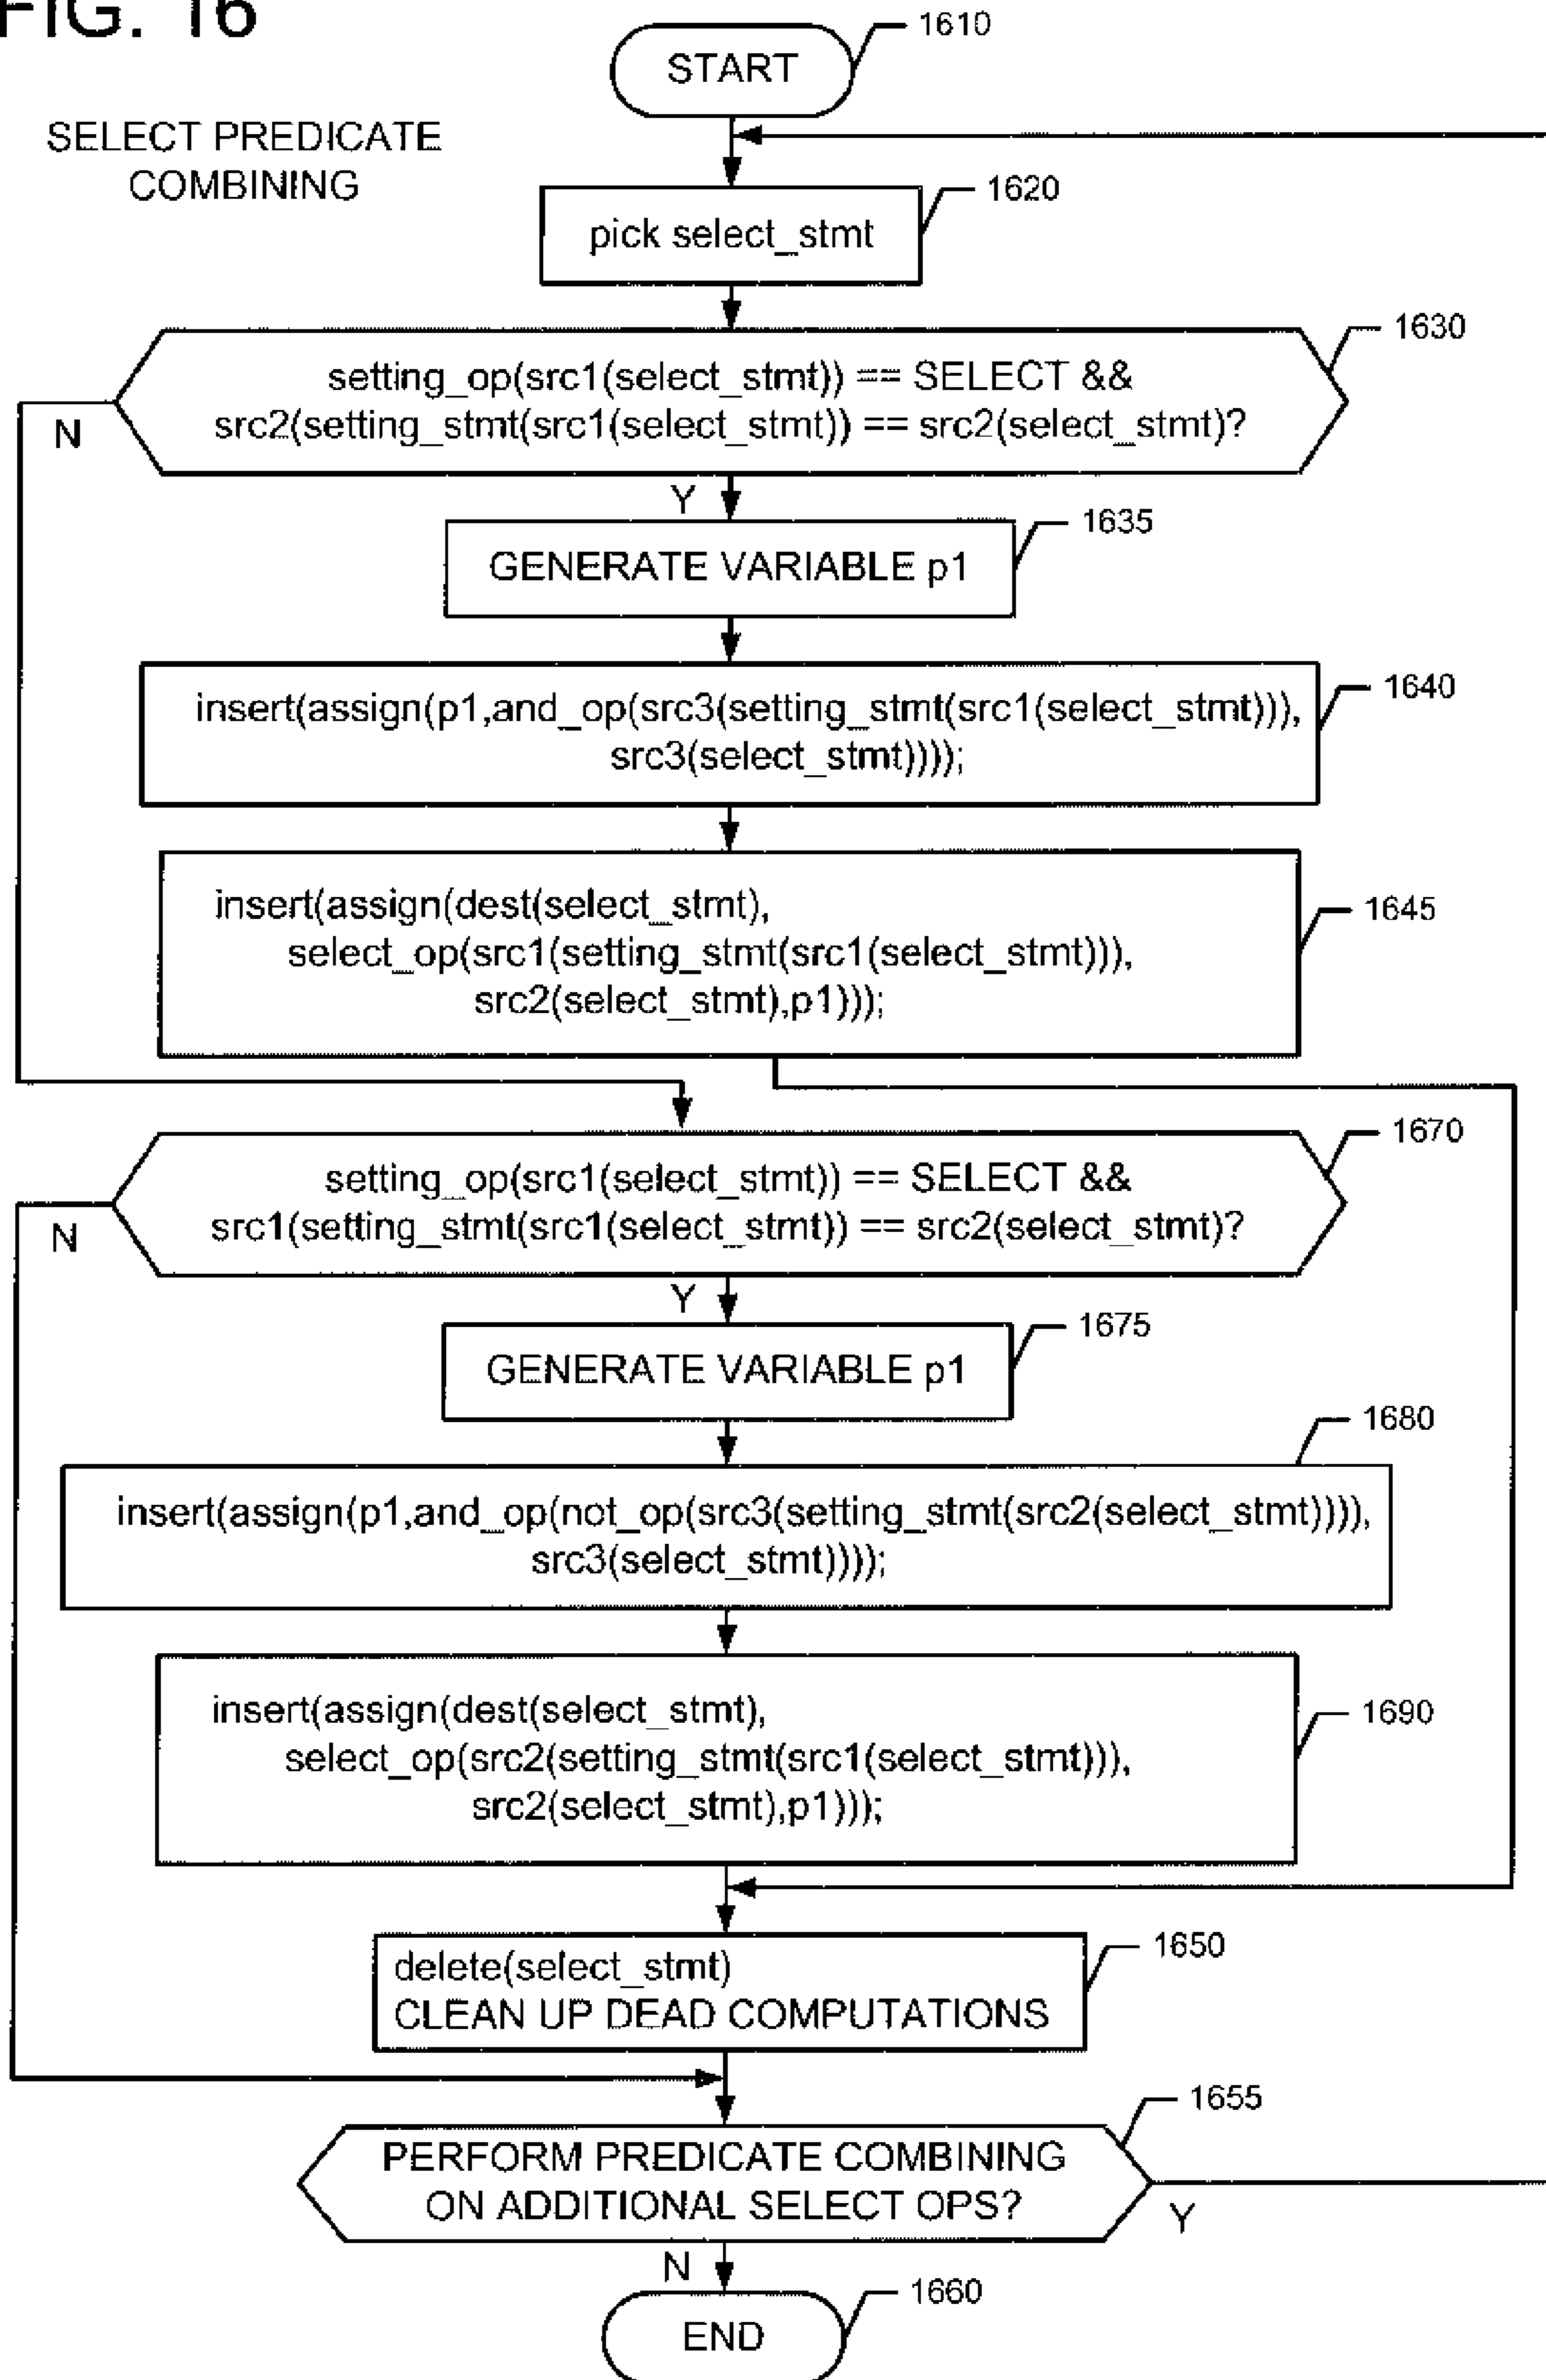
FIG. 16

SELECT PREDICATE COMBINING

START 1610

pick select_stmt 1620

setting_op(src1(select_stmt)) == SELECT && src2(setting_stmt(src1(select_stmt)) == src2(select_stmt)? 1630

N

Y

GENERATE VARIABLE p1 1635

insert(assign(p1,and_op(src3(setting_stmt(src1(select_stmt))), src3(select_stmt)))); 1640

insert(assign(dest(select_stmt), select_op(src1(setting_stmt(src1(select_stmt))), src2(select_stmt),p1))); 1645

setting_op(src1(select_stmt)) == SELECT && src1(setting_stmt(src1(select_stmt)) == src2(select_stmt)? 1670

N

Y

GENERATE VARIABLE p1 1675

insert(assign(p1,and_op(not_op(src3(setting_stmt(src2(select_stmt)))), src3(select_stmt)))); 1680

insert(assign(dest(select_stmt), select_op(src2(setting_stmt(src1(select_stmt))), src2(select_stmt),p1))); 1690

delete(select_stmt)
CLEAN UP DEAD COMPUTATIONS 1650

PERFORM PREDICATE COMBINING ON ADDITIONAL SELECT OPS? 1655

Y

N

END 1660